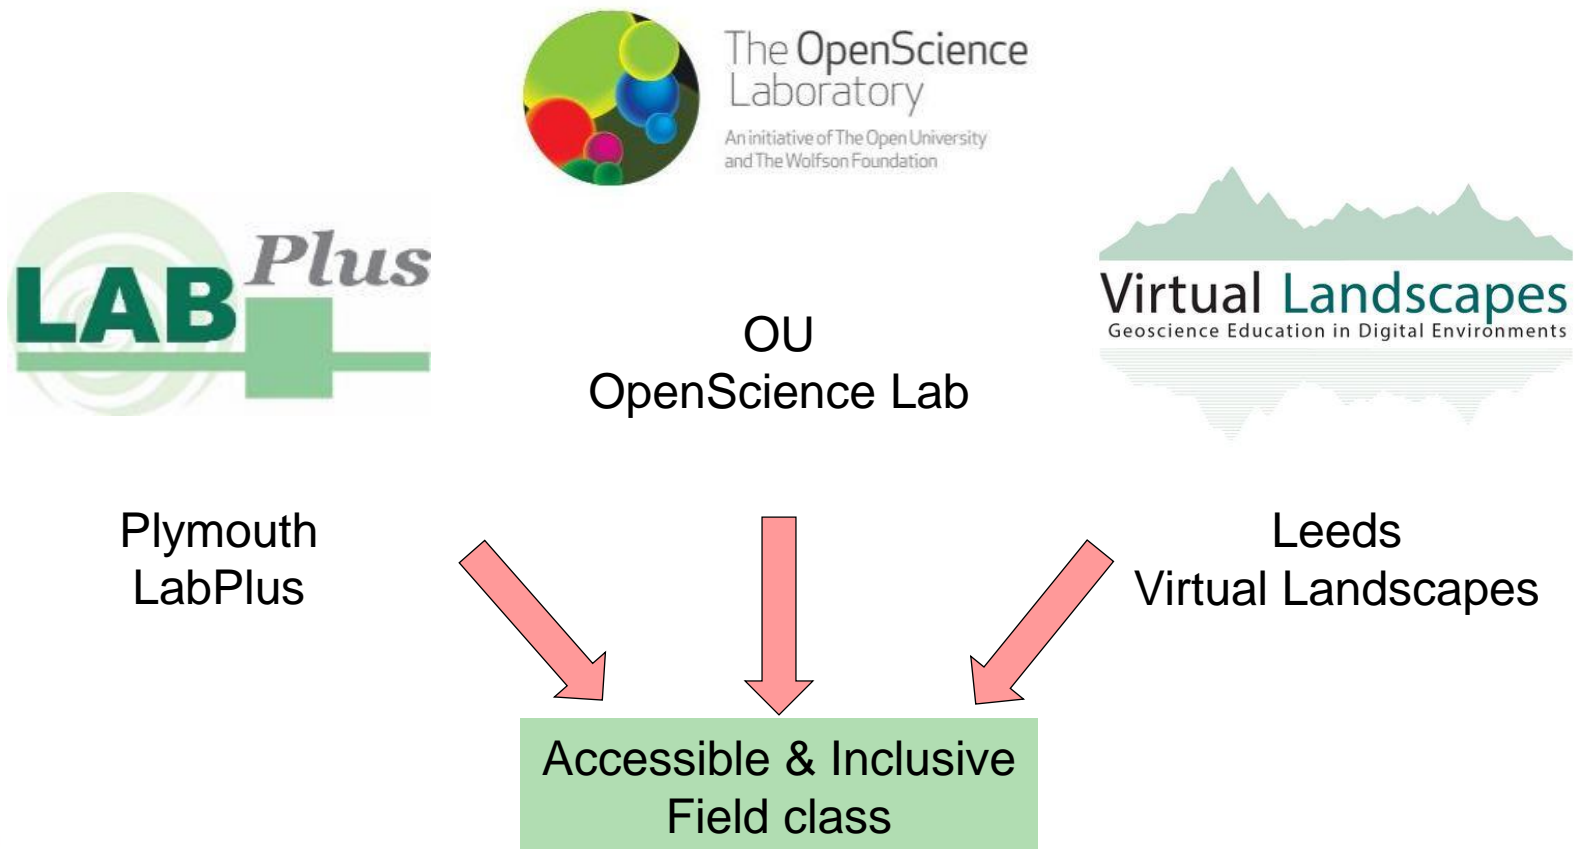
The OpenScience Laboratory
An initiative of The Open University and The Wolfson Foundation

LAB Plus

OU
OpenScience Lab

Virtual Landscapes
Geoscience Education in Digital Environments

Plymouth
LabPlus

Leeds
Virtual Landscapes

Accessible & Inclusive
Field class